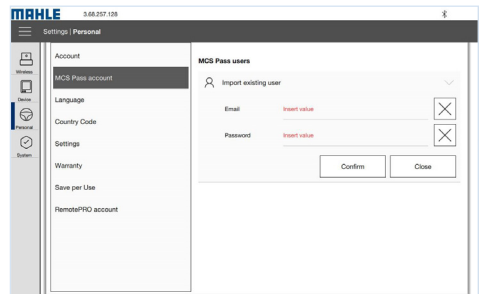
MAHLE 3.68.257.128

Settings | Personal

Wireless
Device
Personal
System

Account
MCS Pass account
Language
Country Code
Settings
Warranty
Save per Use
RemotePRO account

MCS Pass users

Import existing user

Email Insert value

Password Insert value

Confirm
Close